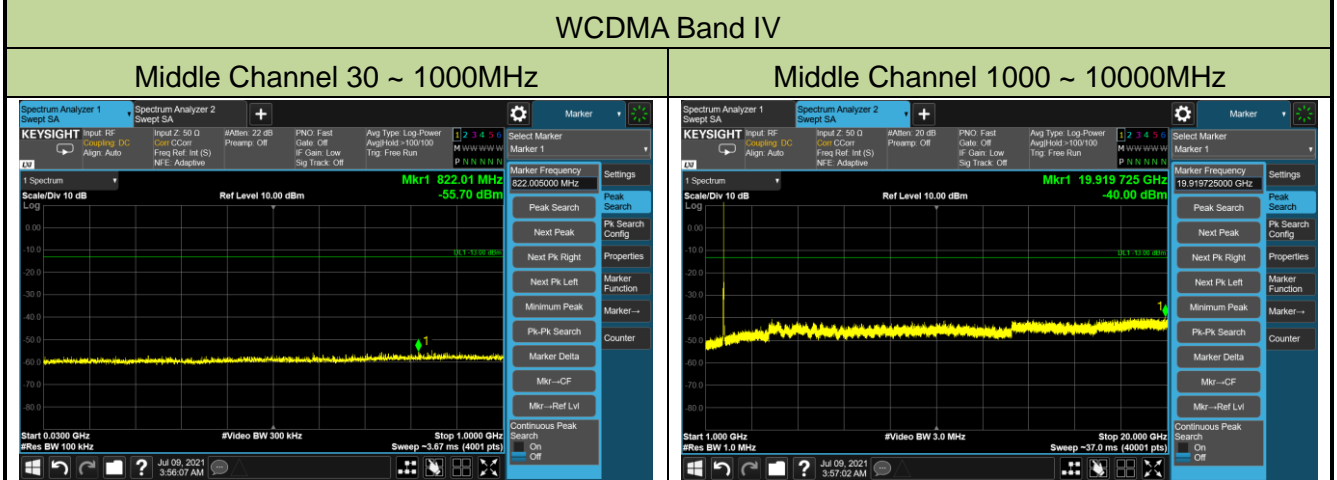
WCDMA Band IV

| Middle Channel 30 ~ 1000MHz | Middle Channel 1000 ~ 10000MHz |
|---|---|

Spectrum Analyzer 1 Swept SA
Spectrum Analyzer 2 Swept SA
+
Marker
KEYSIGHT Input: RF Coupling: DC Align: Auto
Input Z: 50 Ω Corr CCorr Freq Ref: Int (S) NFE: Adaptive
#Atten: 22 dB Preamp: Off
PNO: Fast Gate: Off IF Gain: Low Sig Track: Off
Avg Type: Log-Power Avg|Hold:>100/100 Trig: Free Run
1 2 3 4 5 6
M WWWWW
P N N N N N
Select Marker
Marker 1
1 Spectrum
Mkr1 822.01 MHz
-55.70 dBm
Scale/Div 10 dB
Ref Level 10.00 dBm
Log
0.00
-10.0
-20.0
-30.0
-40.0
-50.0
-60.0
-70.0
-80.0
-90.0
DL1 -13.00 dBm
Marker Frequency
822.005000 MHz
Peak Search
Next Peak
Next Pk Right
Next Pk Left
Minimum Peak
Pk-Pk Search
Marker Delta
Mkr→CF
Mkr→Ref Lvl
Continuous Peak Search
On
Off
Settings
Peak Search
Pk Search Config
Properties
Marker Function
Marker→
Counter
Start 0.0300 GHz
#Res BW 100 kHz
#Video BW 300 kHz
Stop 1.0000 GHz
Sweep ~3.67 ms (40001 pts)
Jul 09, 2021 3:56:07 AM

Spectrum Analyzer 1 Swept SA
Spectrum Analyzer 2 Swept SA
+
Marker
KEYSIGHT Input: RF Coupling: DC Align: Auto
Input Z: 50 Ω Corr CCorr Freq Ref: Int (S) NFE: Adaptive
#Atten: 20 dB Preamp: Off
PNO: Fast Gate: Off IF Gain: Low Sig Track: Off
Avg Type: Log-Power Avg|Hold:>100/100 Trig: Free Run
1 2 3 4 5 6
M WWWWW
P N N N N N
Select Marker
Marker 1
1 Spectrum
Mkr1 19.919 725 GHz
-40.00 dBm
Scale/Div 10 dB
Ref Level 10.00 dBm
Log
0.00
-10.0
-20.0
-30.0
-40.0
-50.0
-60.0
-70.0
-80.0
-90.0
DL1 -13.00 dBm
Marker Frequency
19.919725000 GHz
Peak Search
Next Peak
Next Pk Right
Next Pk Left
Minimum Peak
Pk-Pk Search
Marker Delta
Mkr→CF
Mkr→Ref Lvl
Continuous Peak Search
On
Off
Settings
Peak Search
Pk Search Config
Properties
Marker Function
Marker→
Counter
Start 1.000 GHz
#Res BW 1.0 MHz
#Video BW 3.0 MHz
Stop 20.000 GHz
Sweep ~37.0 ms (40001 pts)
Jul 09, 2021 3:57:02 AM